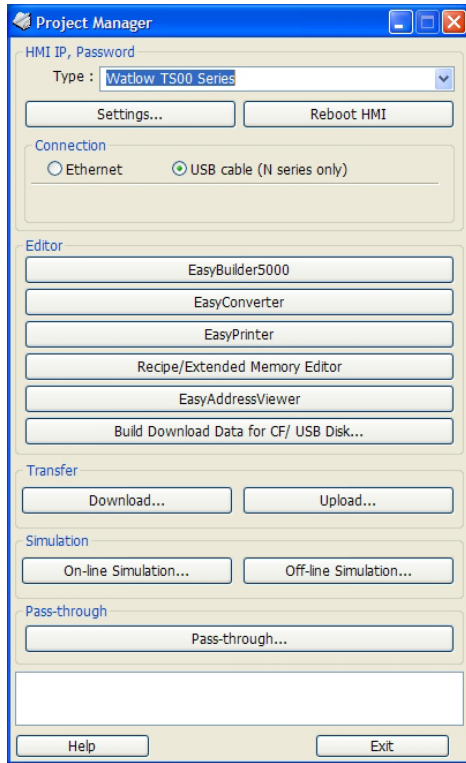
Project Manager

HMI IP, Password

Type : Watlow TS00 Series

Settings...

Reboot HMI

Connection

Ethernet

USB cable (N series only)

Editor

EasyBuilder5000

EasyConverter

EasyPrinter

Recipe/Extended Memory Editor

EasyAddressViewer

Build Download Data for CF/ USB Disk...

Transfer

Download...

Upload...

Simulation

On-line Simulation...

Off-line Simulation...

Pass-through

Pass-through...

Help

Exit